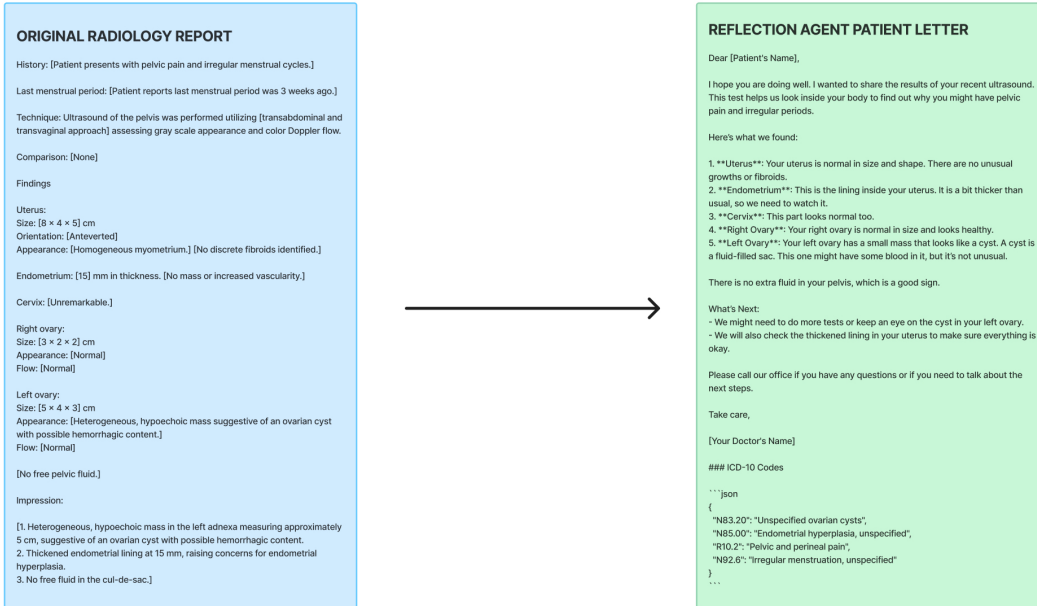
ORIGINAL RADIOLOGY REPORT

History: [Patient presents with pelvic pain and irregular menstrual cycles.]

Last menstrual period: [Patient reports last menstrual period was 3 weeks ago.]

Technique: Ultrasound of the pelvis was performed utilizing [transabdominal and transvaginal approach] assessing gray scale appearance and color Doppler flow.

Comparison: [None]

Findings

Uterus:
Size: [8 × 4 × 5] cm
Orientation: [Anteverted]
Appearance: [Homogeneous myometrium.] [No discrete fibroids identified.]

Endometrium: [15] mm in thickness. [No mass or increased vascularity.]

Cervix: [Unremarkable.]

Right ovary:
Size: [3 × 2 × 2] cm
Appearance: [Normal]
Flow: [Normal]

Left ovary:
Size: [5 × 4 × 3] cm
Appearance: [Heterogeneous, hypoechoic mass suggestive of an ovarian cyst with possible hemorrhagic content.]
Flow: [Normal]

[No free pelvic fluid.]

Impression:

[1. Heterogeneous, hypoechoic mass in the left adnexa measuring approximately 5 cm, suggestive of an ovarian cyst with possible hemorrhagic content.
2. Thickened endometrial lining at 15 mm, raising concerns for endometrial hyperplasia.
3. No free fluid in the cul-de-sac.]

REFLECTION AGENT PATIENT LETTER

Dear [Patient's Name],

I hope you are doing well. I wanted to share the results of your recent ultrasound. This test helps us look inside your body to find out why you might have pelvic pain and irregular periods.

Here's what we found:

1. **Uterus**: Your uterus is normal in size and shape. There are no unusual growths or fibroids.
2. **Endometrium**: This is the lining inside your uterus. It is a bit thicker than usual, so we need to watch it.
3. **Cervix**: This part looks normal too.
4. **Right Ovary**: Your right ovary is normal in size and looks healthy.
5. **Left Ovary**: Your left ovary has a small mass that looks like a cyst. A cyst is a fluid-filled sac. This one might have some blood in it, but it's not unusual.

There is no extra fluid in your pelvis, which is a good sign.

What's Next:
- We might need to do more tests or keep an eye on the cyst in your left ovary.
- We will also check the thickened lining in your uterus to make sure everything is okay.

Please call our office if you have any questions or if you need to talk about the next steps.

Take care,

[Your Doctor's Name]

### ICD-10 Codes

```json
{
"N83.20": "Unspecified ovarian cysts",
"N85.00": "Endometrial hyperplasia, unspecified",
"R10.2": "Pelvic and perineal pain",
"N92.6": "Irregular menstruation, unspecified"
}
```